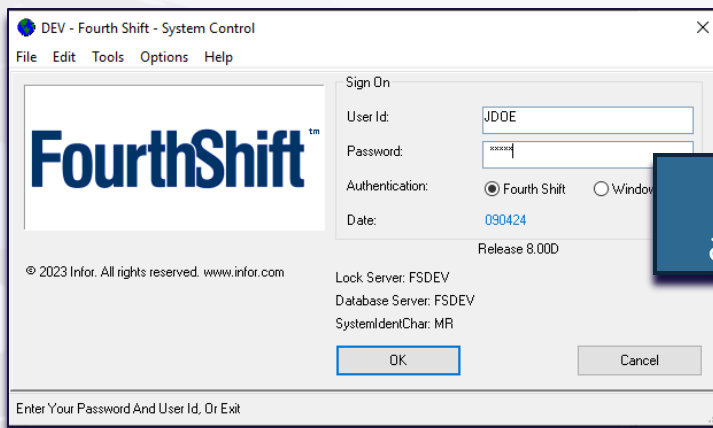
DEV - Fourth Shift - System Control

File Edit Tools Options Help

FourthShift tm

Sign On

User Id: JDOE

Password: *****

Authentication: Fourth Shift Window

Date: 090424

Release 8.00D

© 2023 Infor. All rights reserved. www.infor.com

Lock Server: FSDEV

Database Server: FSDEV

SystemIdentChar: MR

OK

Cancel

Enter Your Password And User Id, Or Exit